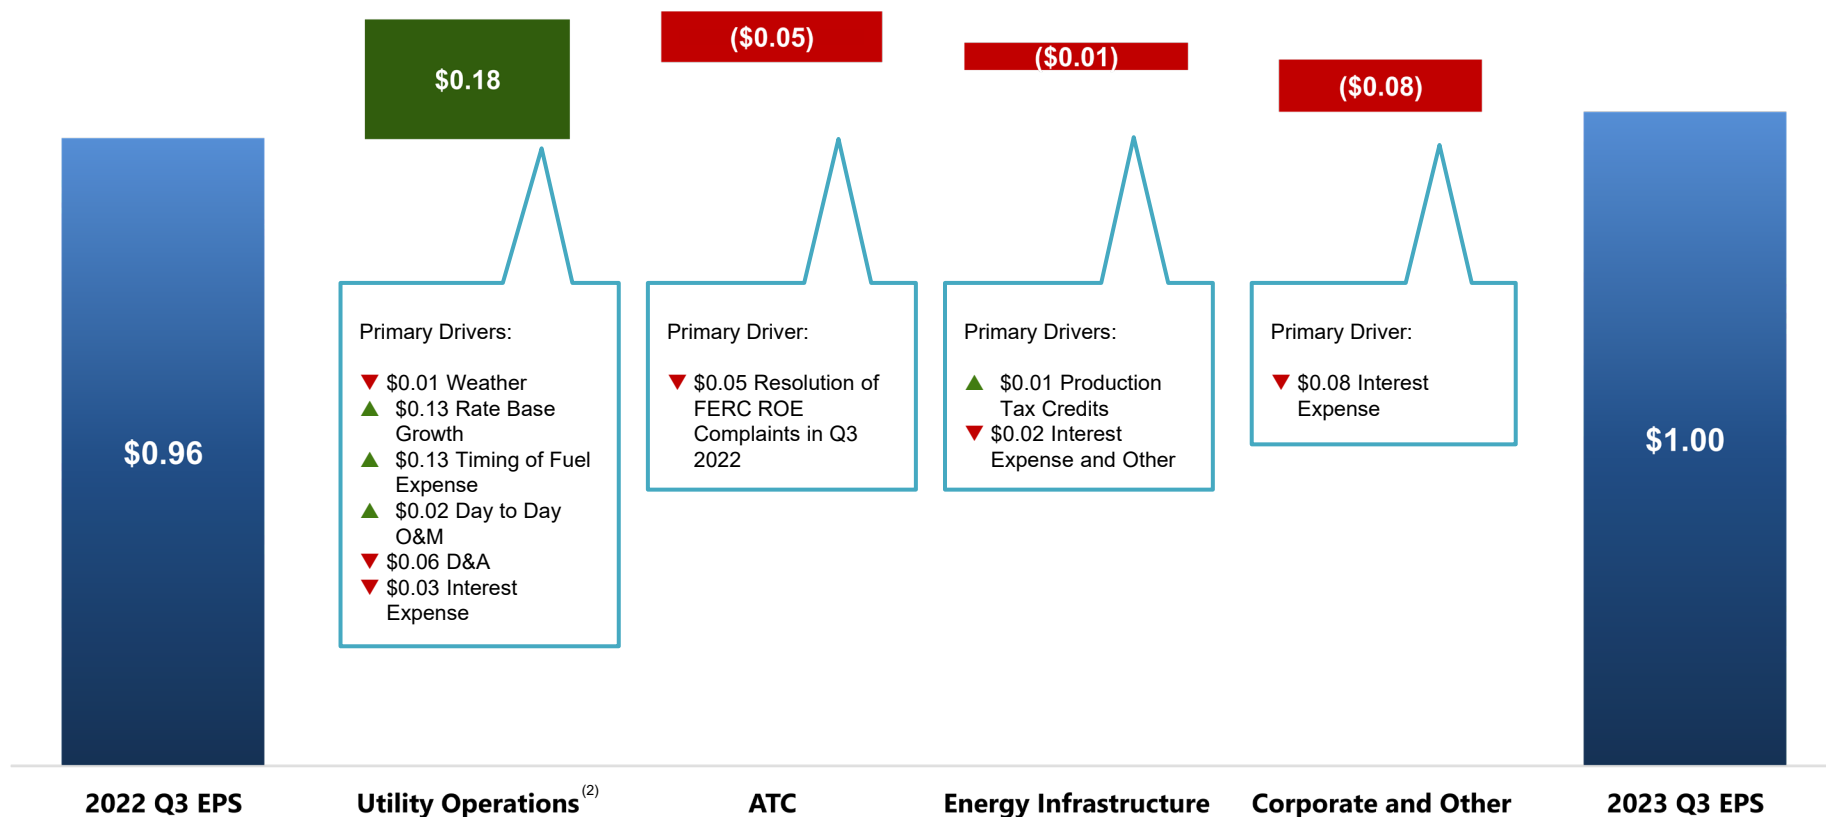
$0.18

($0.05)

($0.01)

($0.08)

$0.96

Primary Drivers:

▼ $0.01 Weather
▲ $0.13 Rate Base Growth
▲ $0.13 Timing of Fuel Expense
▲ $0.02 Day to Day O&M
▼ $0.06 D&A
▼ $0.03 Interest Expense

Primary Driver:

▼ $0.05 Resolution of FERC ROE Complaints in Q3 2022

Primary Drivers:

▲ $0.01 Production Tax Credits
▼ $0.02 Interest Expense and Other

Primary Driver:

▼ $0.08 Interest Expense

$1.00

2022 Q3 EPS

Utility Operations $^{(2)}$

ATC

Energy Infrastructure

Corporate and Other

2023 Q3 EPS